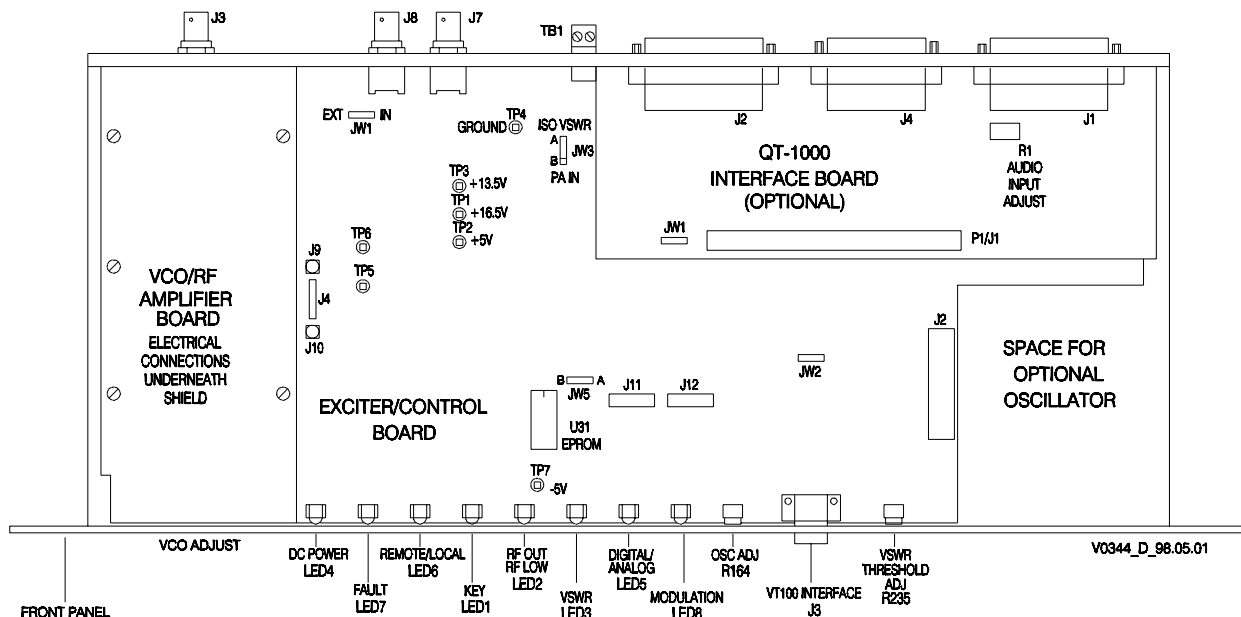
J3
J8
J7
TB1
EXT
IN
JW1
TP4
GROUND
ISO VSWR
A
B
JW3
PA IN
J2
J4
J1
QT-1000
INTERFACE BOARD
(OPTIONAL)
R1
AUDIO
INPUT
ADJUST
TP3
+13.5V
TP1
+16.5V
TP2
+5V
JW1
P1/J1
TP6
J9
TP5
J4
J10
VCO/RF
AMPLIFIER
BOARD
ELECTRICAL
CONNECTIONS
UNDERNEATH
SHIELD
J2
SPACE FOR
OPTIONAL
OSCILLATOR
JW2
B
A
JW5
J11
J12
EXCITER/CONTROL
BOARD
U31
EPROM
TP7
-5V
VCO ADJUST
DC POWER
LED4
FAULT
LED7
REMOTE/LOCAL
LED6
KEY
LED1
RF OUT
RF LOW
LED2
VSWR
LED3
DIGITAL/
ANALOG
LED5
MODULATION
LED8
OSC ADJ
R164
VT100 INTERFACE
J3
VSWR
THRESHOLD
ADJ
R235
V0344_D_98.05.01
FRONT PANEL